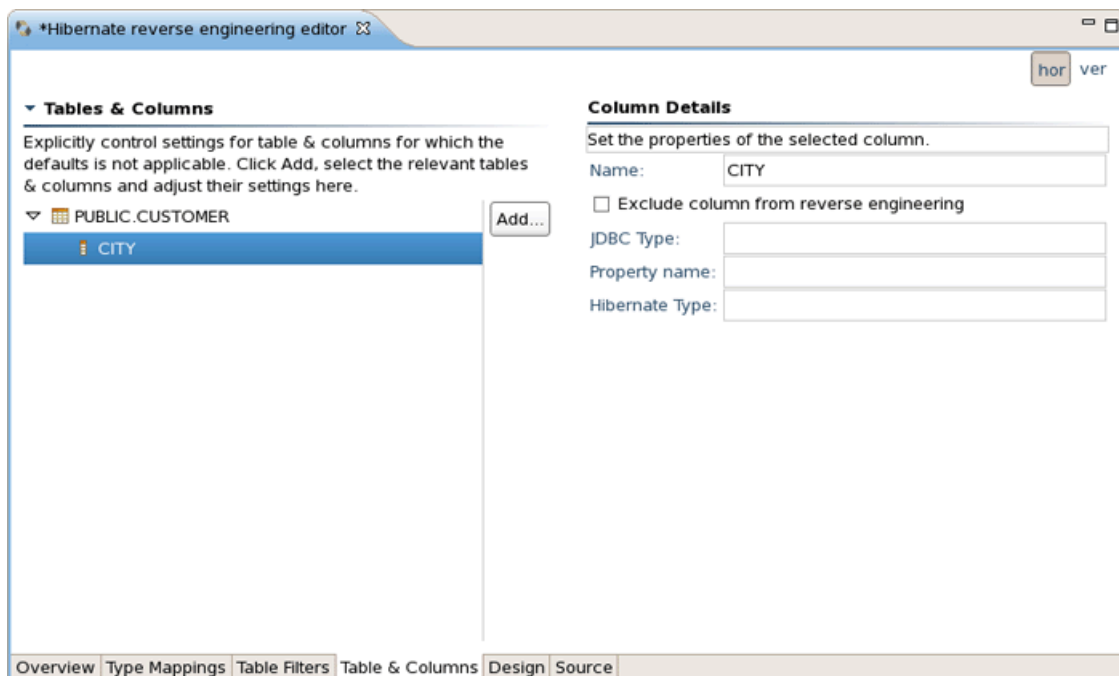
*Hibernate reverse engineering editor ☒

hor ver

▾ Tables & Columns

Explicitly control settings for table & columns for which the defaults is not applicable. Click Add, select the relevant tables & columns and adjust their settings here.

▽ PUBLIC.CUSTOMER

CITY

Add...

Column Details

Set the properties of the selected column.

Name: CITY

☐ Exclude column from reverse engineering

JDBC Type:

Property name:

Hibernate Type:

Overview | Type Mappings | Table Filters | Table & Columns | Design | Source